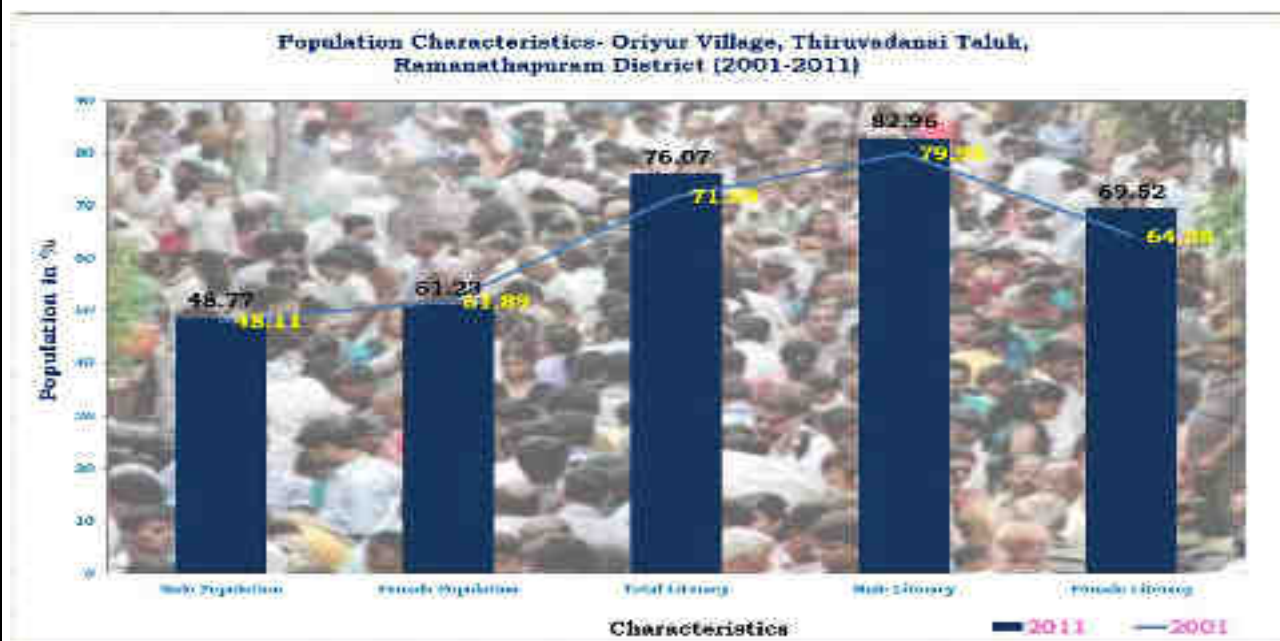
Population Characteristics- Oriyur Village, Thiruvadanai Taluk, Ramanathapuram District (2001-2011)

90
80
70
60
50
40
30
20
10
0

Population in %

48.77
48.11
51.23
51.89
76.07
71.93
82.96
79.93
69.52
64.08

Male Population
Female Population
Total Literacy
Male Literacy
Female Literacy

Characteristics

2011
2001